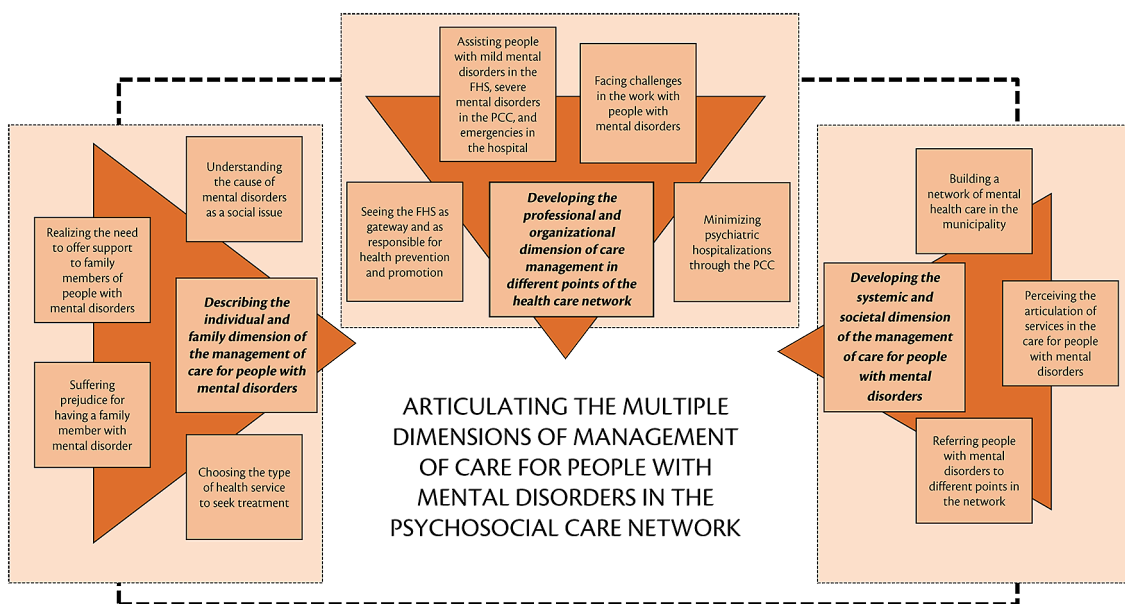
Assisting people with mild mental disorders in the FHS, severe mental disorders in the PCC, and emergencies in the hospital

Facing challenges in the work with people with mental disorders

Seeing the FHS as gateway and as responsible for health prevention and promotion

**Developing the professional and organizational dimension of care management in different points of the health care network**

Minimizing psychiatric hospitalizations through the PCC

Understanding the cause of mental disorders as a social issue

Realizing the need to offer support to family members of people with mental disorders

**Describing the individual and family dimension of the management of care for people with mental disorders**

Suffering prejudice for having a family member with mental disorder

Choosing the type of health service to seek treatment

Building a network of mental health care in the municipality

**Developing the systemic and societal dimension of the management of care for people with mental disorders**

Perceiving the articulation of services in the care for people with mental disorders

Referring people with mental disorders to different points in the network

ARTICULATING THE MULTIPLE DIMENSIONS OF MANAGEMENT OF CARE FOR PEOPLE WITH MENTAL DISORDERS IN THE PSYCHOSOCIAL CARE NETWORK